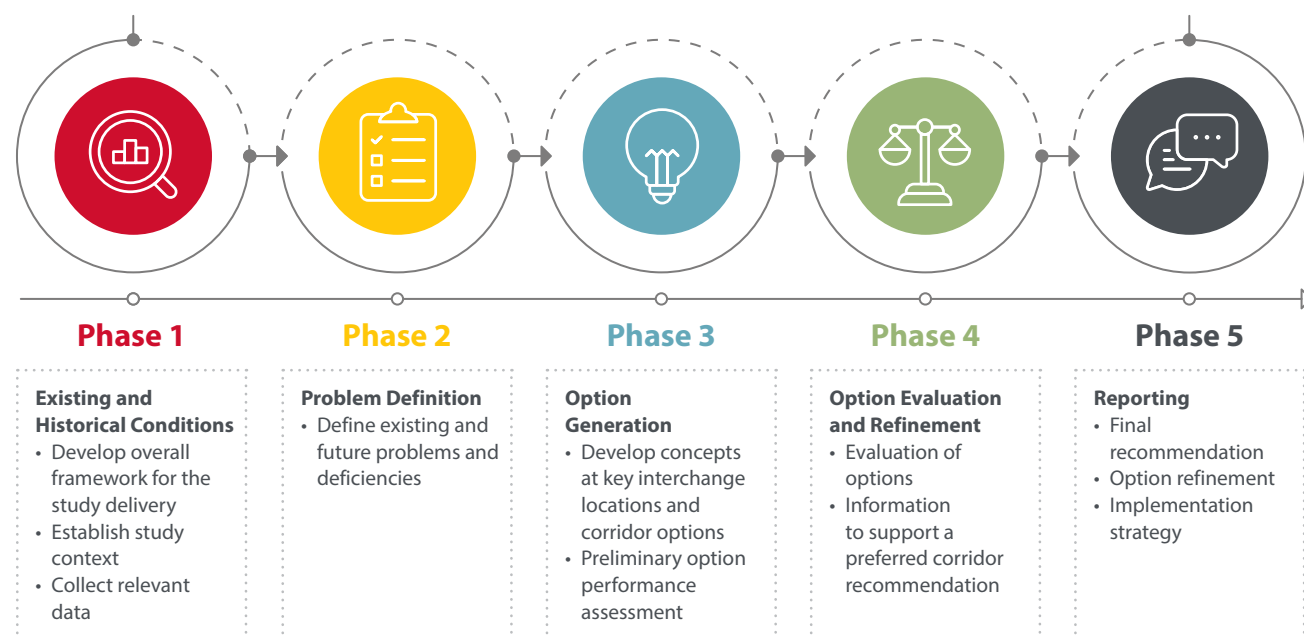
Phase 1

Existing and Historical Conditions
• Develop overall framework for the study delivery
• Establish study context
• Collect relevant data

Phase 2

Problem Definition
• Define existing and future problems and deficiencies

Phase 3

Option Generation
• Develop concepts at key interchange locations and corridor options
• Preliminary option performance assessment

Phase 4

Option Evaluation and Refinement
• Evaluation of options
• Information to support a preferred corridor recommendation

Phase 5

Reporting
• Final recommendation
• Option refinement
• Implementation strategy